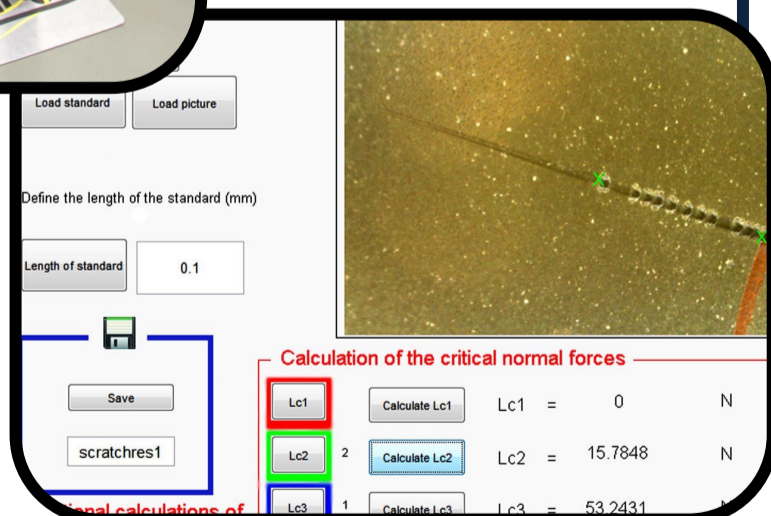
Load standard

Load picture

Define the length of the standard (mm)

Length of standard

0.1

Save

scratchres1

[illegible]onal calculations of

Calculation of the critical normal forces

Lc1

Calculate Lc1

Lc1 = 0 N

Lc2

2

Calculate Lc2

Lc2 = 15.7848 N

Lc3

1

Calculate Lc3

Lc3 = 53.2431 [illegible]